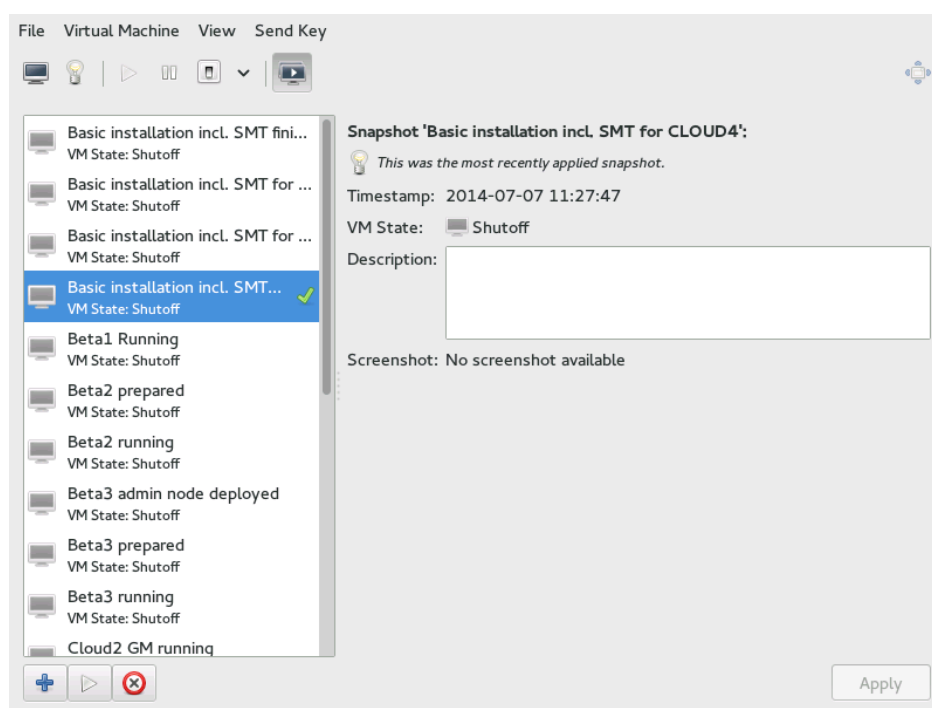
File Virtual Machine View Send Key

Basic installation incl. SMT fini...
VM State: Shutoff
Basic installation incl. SMT for ...
VM State: Shutoff
Basic installation incl. SMT for ...
VM State: Shutoff
Basic installation incl. SMT...
VM State: Shutoff
Beta1 Running
VM State: Shutoff
Beta2 prepared
VM State: Shutoff
Beta2 running
VM State: Shutoff
Beta3 admin node deployed
VM State: Shutoff
Beta3 prepared
VM State: Shutoff
Beta3 running
VM State: Shutoff
Cloud2 GM running

Snapshot 'Basic installation incl. SMT for CLOUD4':
This was the most recently applied snapshot.
Timestamp: 2014-07-07 11:27:47
VM State: Shutoff
Description:
Screenshot: No screenshot available

Apply